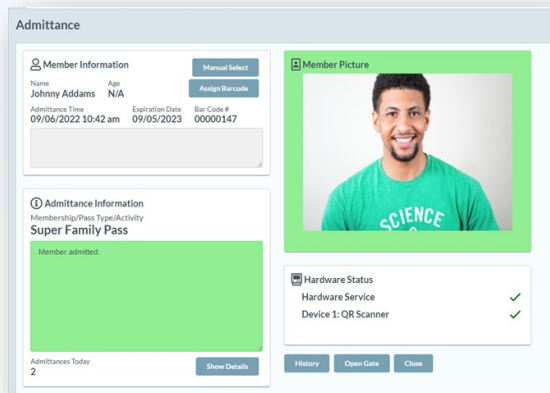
Admittance

Member Information

Manual Select

Name
Johnny Addams

Age
N/A

Assign Barcode

Admittance Time
09/06/2022 10:42 am

Expiration Date
09/05/2023

Bar Code #
00000147

Admittance Information

Membership/Pass Type/Activity
Super Family Pass

Member admitted.

Admittances Today
2

Show Details

Member Picture

SCIENCE

Hardware Status

Hardware Service ✓

Device 1: QR Scanner ✓

History

Open Gate

Close